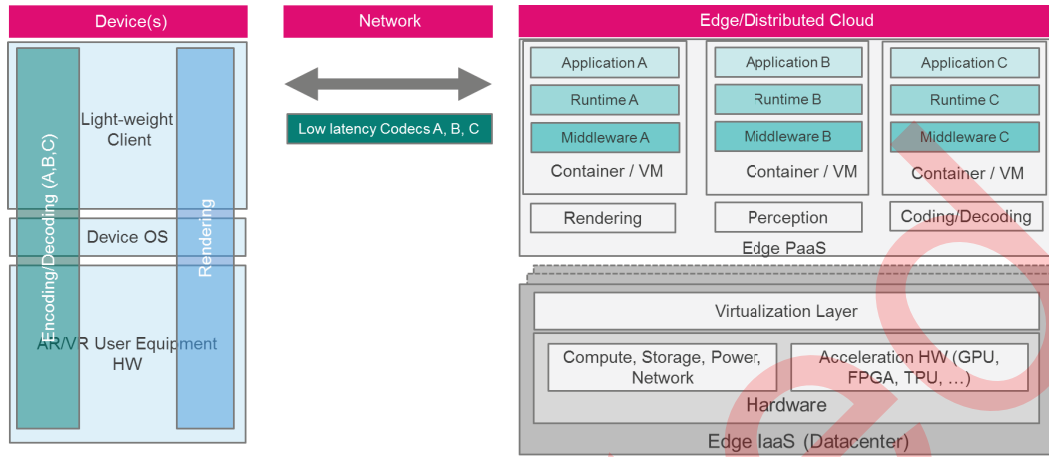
Device(s)

Light-weight Client

Encoding/Decoding (A,B,C)

Rendering

Device OS

AR/VR User Equipment HW

Network

Low latency Codecs A, B, C

Edge/Distributed Cloud

Application A

Runtime A

Middleware A

Container / VM

Application B

Runtime B

Middleware B

Container / VM

Application C

Runtime C

Middleware C

Container / VM

Rendering

Perception

Coding/Decoding

Edge PaaS

Virtualization Layer

Compute, Storage, Power, Network

Acceleration HW (GPU, FPGA, TPU, …)

Hardware

Edge IaaS (Datacenter)